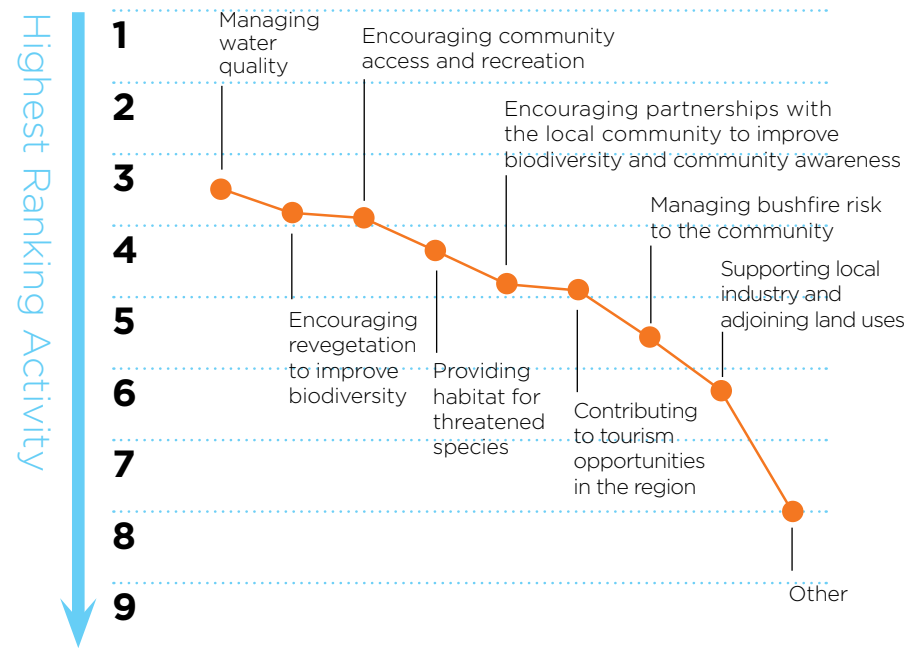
Highest Ranking Activity

1
2
3
4
5
6
7
8
9

Managing water quality

Encouraging community access and recreation

Encouraging partnerships with the local community to improve biodiversity and community awareness

Managing bushfire risk to the community

Supporting local industry and adjoining land uses

Encouraging revegetation to improve biodiversity

Providing habitat for threatened species

Contributing to tourism opportunities in the region

Other